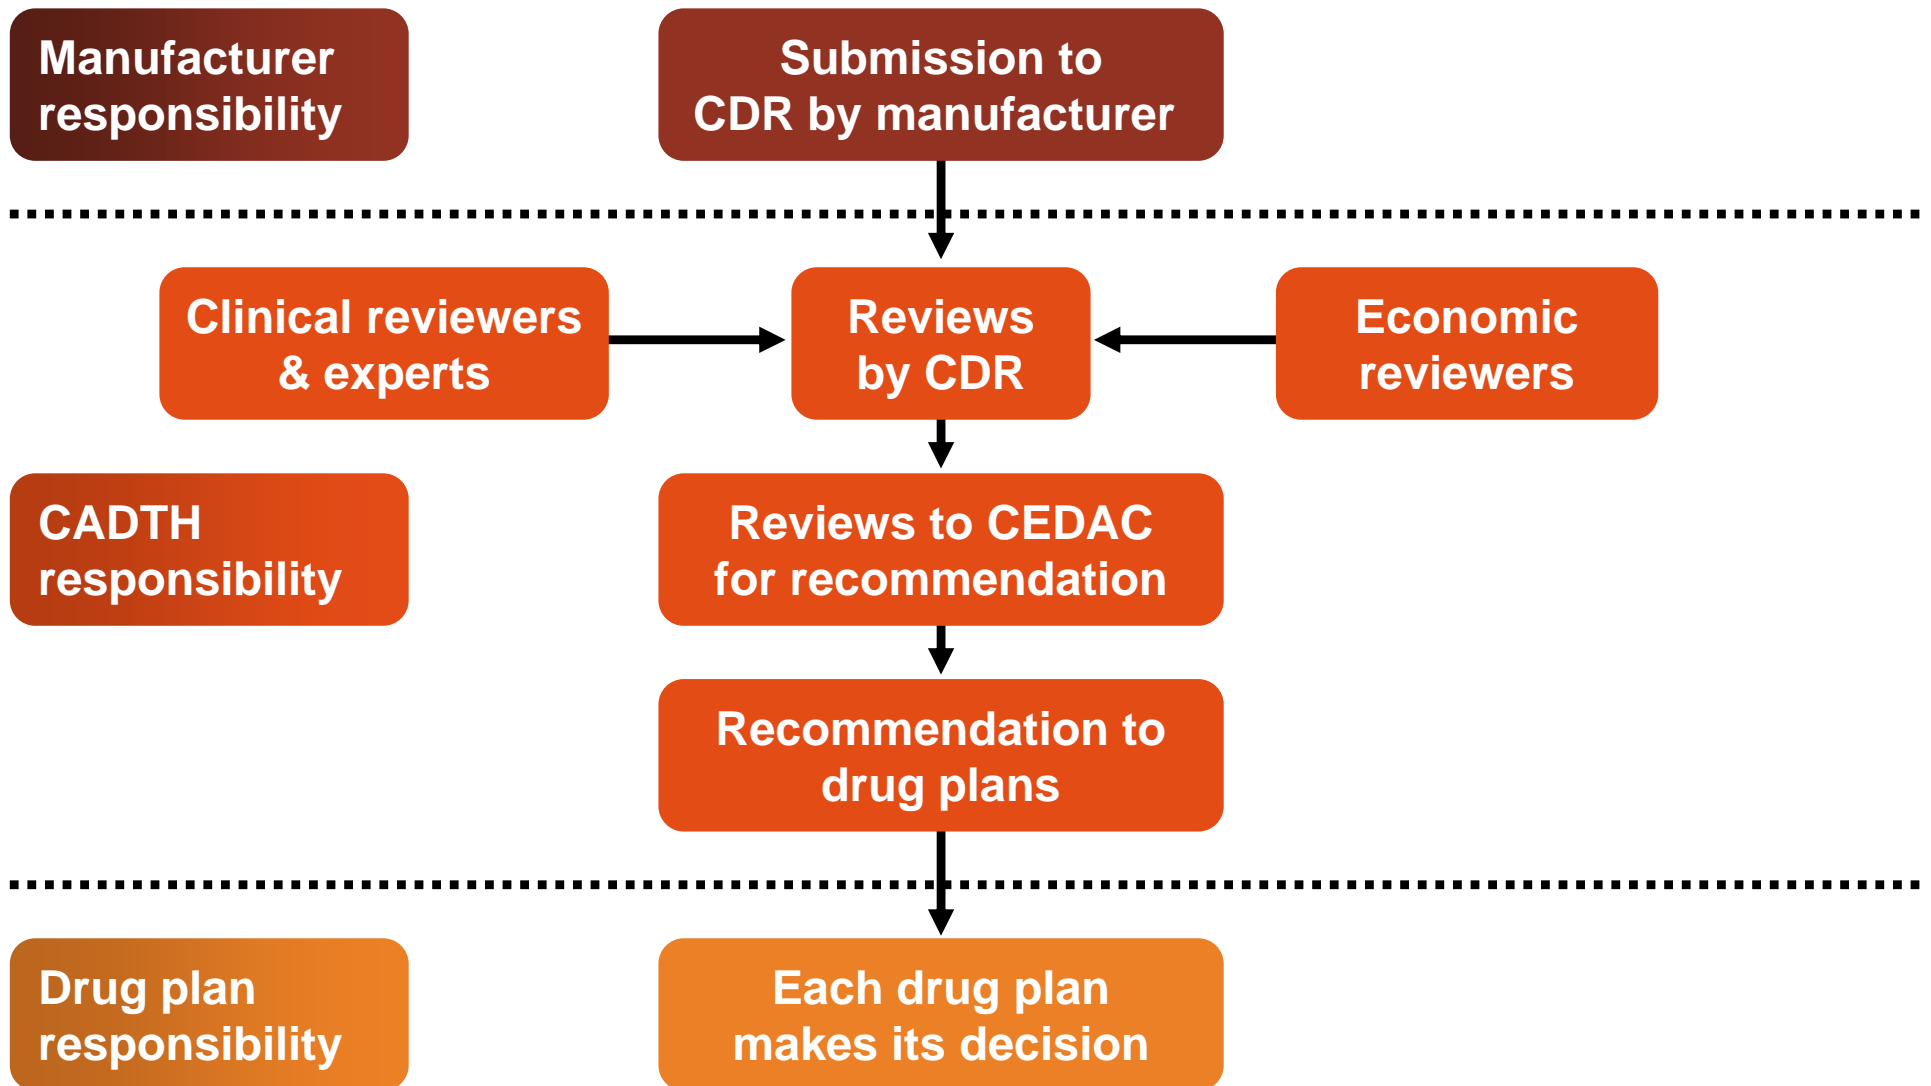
Manufacturer responsibility

Submission to CDR by manufacturer

Clinical reviewers & experts

Reviews by CDR

Economic reviewers

CADTH responsibility

Reviews to CEDAC for recommendation

Recommendation to drug plans

Drug plan responsibility

Each drug plan makes its decision